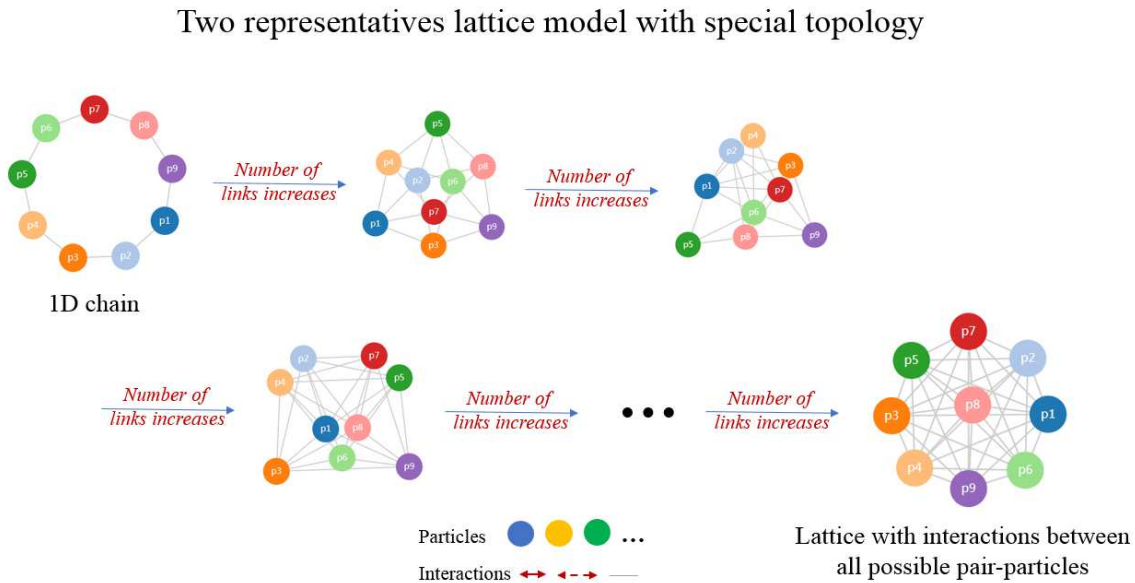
Two representatives lattice model with special topology

p7 p8 p6 p9 p5 p1 p4 p2 p3

1D chain

Number of links increases

p5 p4 p8 p2 p6 p7 p1 p9 p3

Number of links increases

p4 p2 p3 p1 p7 p6 p8 p9 p5

Number of links increases

p2 p7 p4 p5 p1 p8 p6 p3 p9

Number of links increases

• • •

Number of links increases

p7 p5 p2 p3 p8 p1 p4 p6 p9

Lattice with interactions between all possible pair-particles

Particles …

Interactions